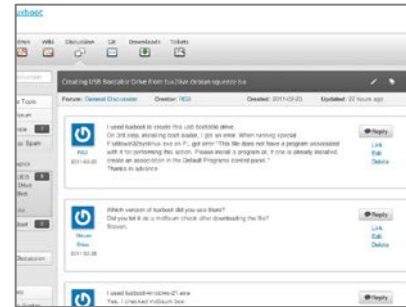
usboot

Wiki Discussion Git Downloads Tickets

Creating USB Bootable Drive from tux2live-debian-squeeze.iso

Forum: General Discussion Creator: REU Created: 2011-03-03 Updated: 20 hours ago

I used tuxboot to create this usb bootable drive.
On 3rd step, selecting boot loader, I got an error. When running special F:\tuxboot32\syslinux.exe on F:, got error "This file does not have a program associated with it for performing this action. Please install a program or, if one is already installed, create an association in the Default Programs control panel."
Thanks in advance

REU
2011-03-03

Reply
Link
Edit
Delete

Which version of tuxboot did you use there?
Did you let it do a md5sum check after downloading the file?
Steven.

Steven
Shiau
2011-03-05

Reply
Link
Edit
Delete

I used tuxboot-windows-21.exe
Yes, I checked md5sum box

Reply